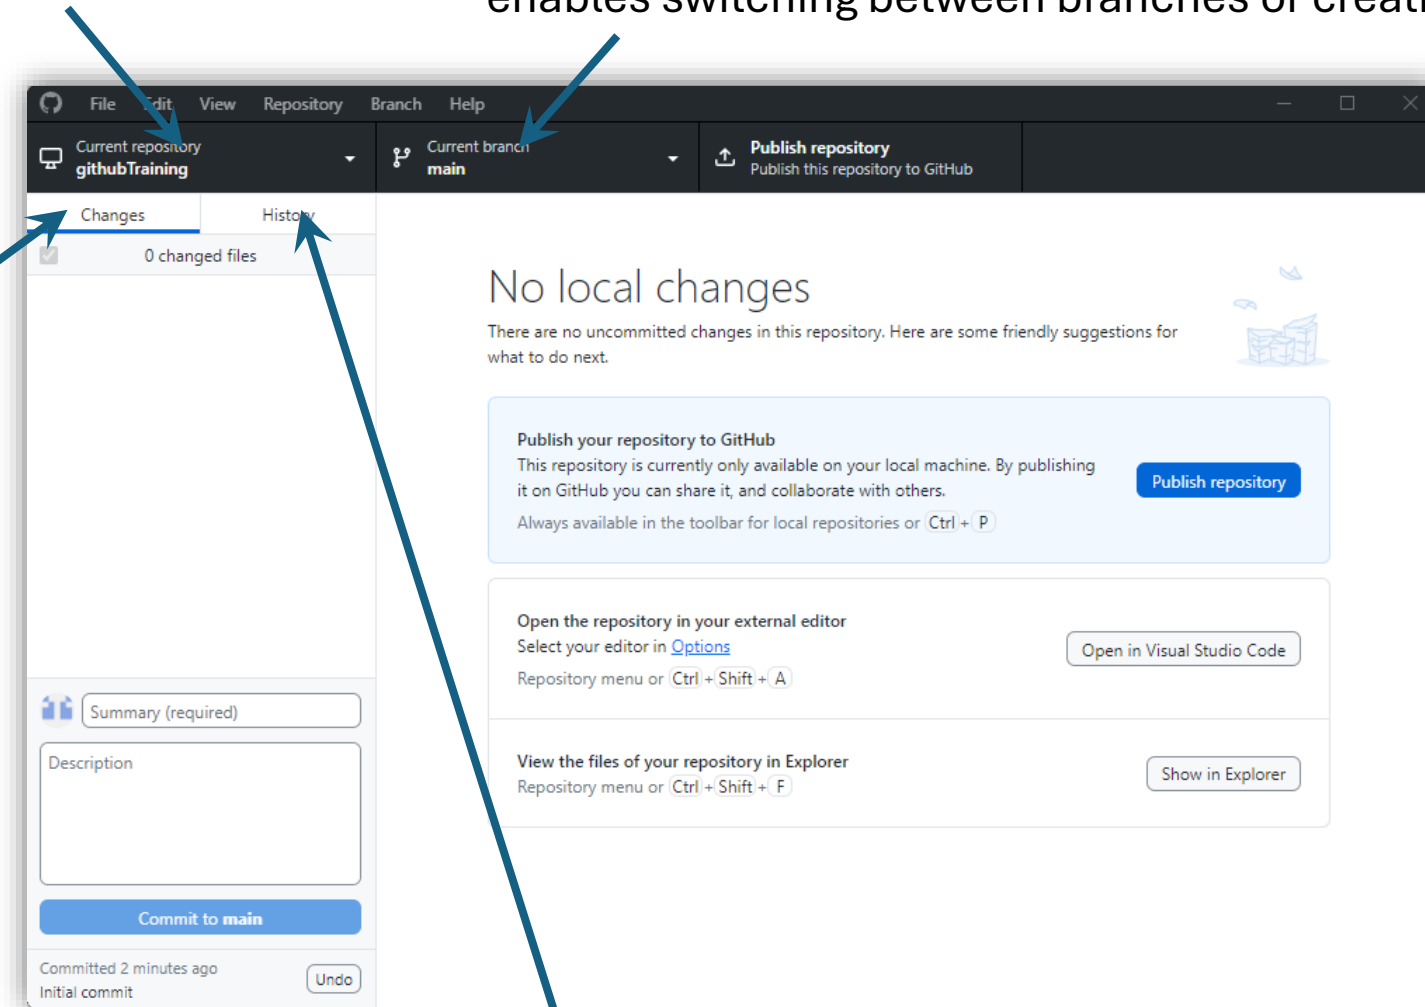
enables switching between branches or creat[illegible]

File Edit View Repository Branch Help

Current repository
githubTraining

Current branch
main

Publish repository
Publish this repository to GitHub

Changes History

0 changed files

No local changes

There are no uncommitted changes in this repository. Here are some friendly suggestions for what to do next.

Publish your repository to GitHub
This repository is currently only available on your local machine. By publishing it on GitHub you can share it, and collaborate with others.
Always available in the toolbar for local repositories or Ctrl + P

Publish repository

Open the repository in your external editor
Select your editor in Options
Repository menu or Ctrl + Shift + A

Open in Visual Studio Code

View the files of your repository in Explorer
Repository menu or Ctrl + Shift + F

Show in Explorer

Summary (required)

Description

Commit to main

Committed 2 minutes ago
Initial commit

Undo